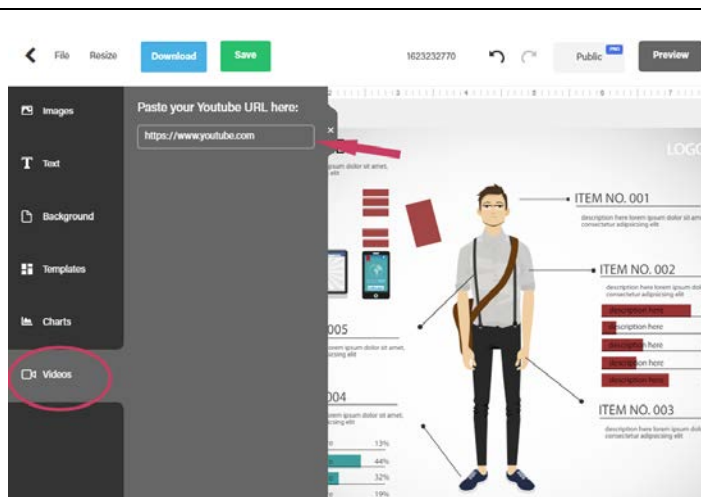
File Resize Download Save 1623232770 Public Preview

Images

Text

Background

Templates

Charts

Videos

Paste your Youtube URL here:

https://www.youtube.com

×

LOGO

ipsum dolor sit amet, elit

ITEM NO. 001

description here lorem ipsum dolor sit amet, consectetur adipiscing elit

ITEM NO. 002

description here lorem ipsum dolor sit amet, consectetur adipiscing elit

description here

description here

description here

description here

description here

005

lorem ipsum dolor sit amet, adipiscing elit

004

lorem ipsum dolor sit amet, adipiscing elit

13%

44%

32%

19%

ITEM NO. 003

description here lorem ipsum dolor sit amet, consectetur adipiscing elit